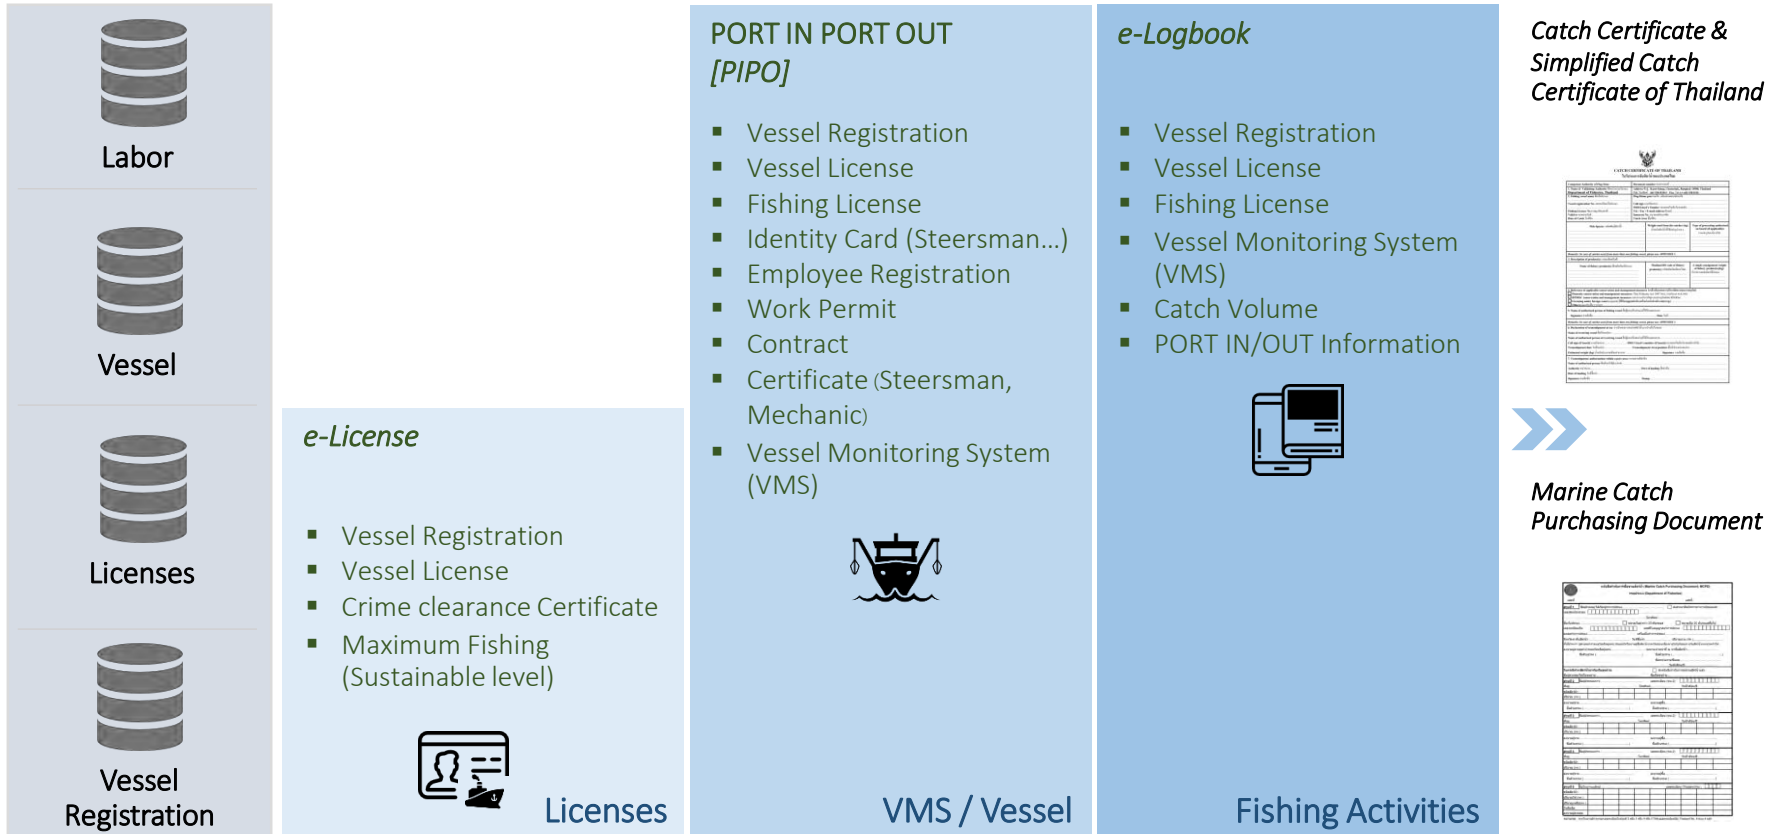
Labor

Vessel

Licenses

Vessel Registration

e-License

- Vessel Registration
- Vessel License
- Crime clearance Certificate
- Maximum Fishing (Sustainable level)

Licenses

PORT IN PORT OUT [PIPO]

- Vessel Registration
- Vessel License
- Fishing License
- Identity Card (Steersman…)
- Employee Registration
- Work Permit
- Contract
- Certificate (Steersman, Mechanic)
- Vessel Monitoring System (VMS)

VMS / Vessel

e-Logbook

- Vessel Registration
- Vessel License
- Fishing License
- Vessel Monitoring System (VMS)
- Catch Volume
- PORT IN/OUT Information

Fishing Activities

Catch Certificate & Simplified Catch Certificate of Thailand

Marine Catch Purchasing Document